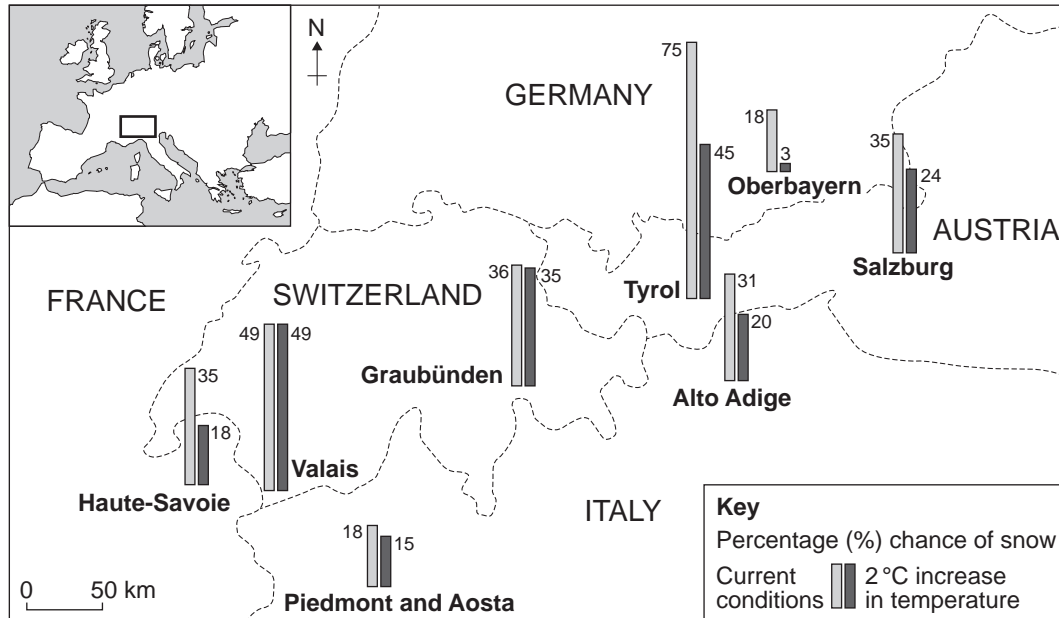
N

GERMANY

75

45

18

3

Oberbayern

35

24

AUSTRIA

Salzburg

FRANCE

SWITZERLAND

36

35

Graubünden

Tyrol

31

20

Alto Adige

49

49

35

18

Valais

Haute-Savoie

ITALY

18

15

Piedmont and Aosta

0 50 km

Key

Percentage (%) chance of snow

Current conditions

2 °C increase in temperature